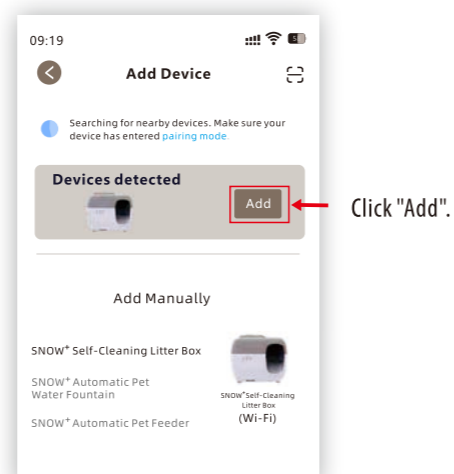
09:19

Add Device

Searching for nearby devices. Make sure your device has entered pairing mode.

Devices detected

Add

Click "Add".

Add Manually

SNOW$^+$ Self-Cleaning Litter Box

SNOW$^+$ Automatic Pet Water Fountain

SNOW$^+$ Automatic Pet Feeder

SNOW$^+$Self-Cleaning Litter Box (Wi-Fi)